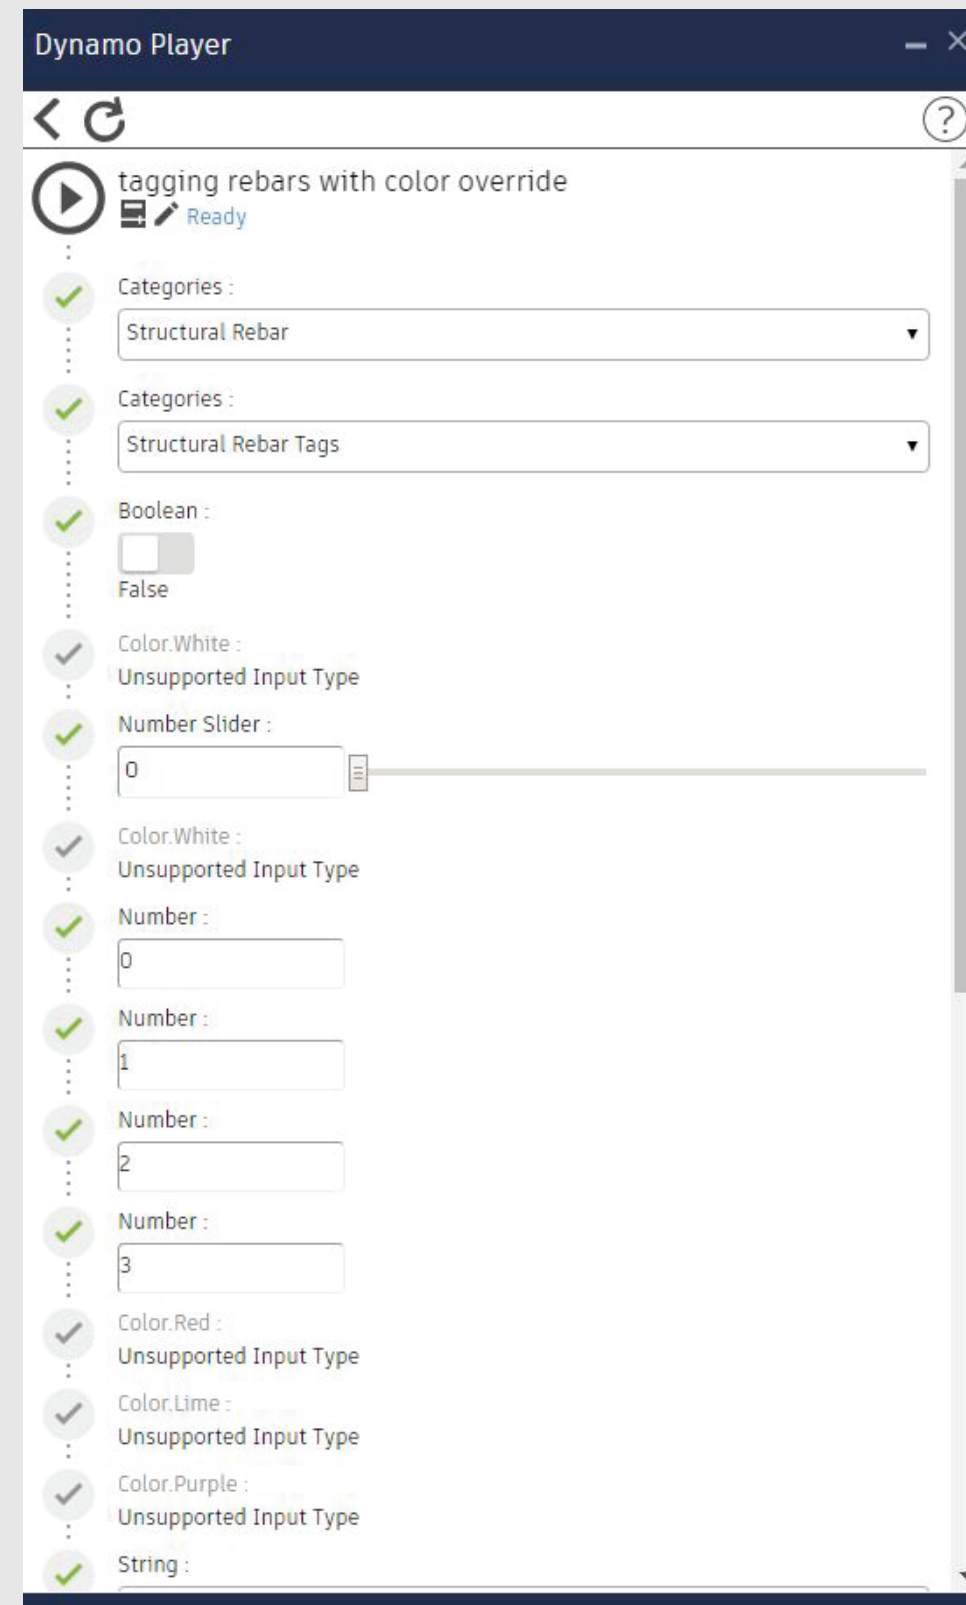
Dynamo Player

tagging rebars with color override
Ready

Categories :
Structural Rebar

Categories :
Structural Rebar Tags

Boolean :
False

Color.White :
Unsupported Input Type

Number Slider :
0

Color.White :
Unsupported Input Type

Number :
0

Number :
1

Number :
2

Number :
3

Color.Red :
Unsupported Input Type

Color.Lime :
Unsupported Input Type

Color.Purple :
Unsupported Input Type

String :